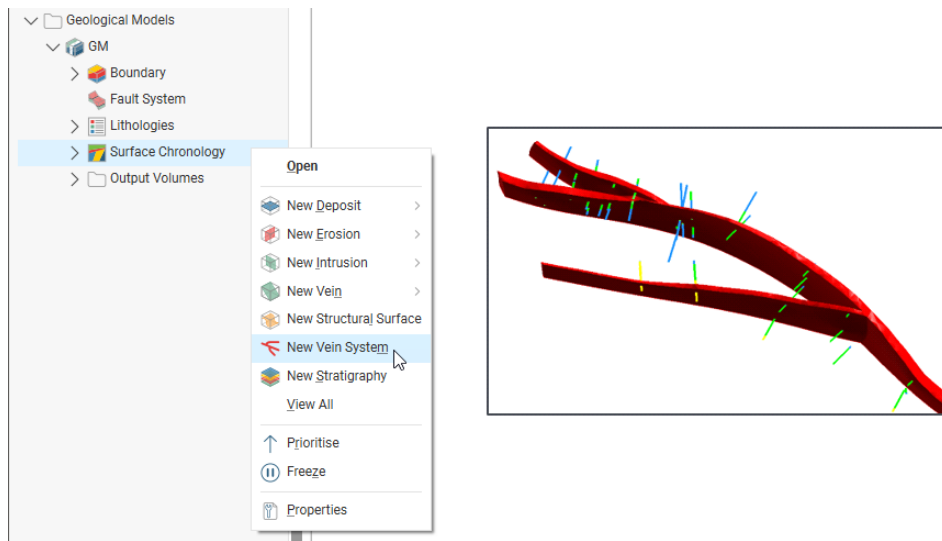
Geological Models
GM
Boundary
Fault System
Lithologies
Surface Chronology
Output Volumes

Open
New Deposit
New Erosion
New Intrusion
New Vein
New Structural Surface
New Vein System
New Stratigraphy
View All
Prioritise
Freeze
Properties